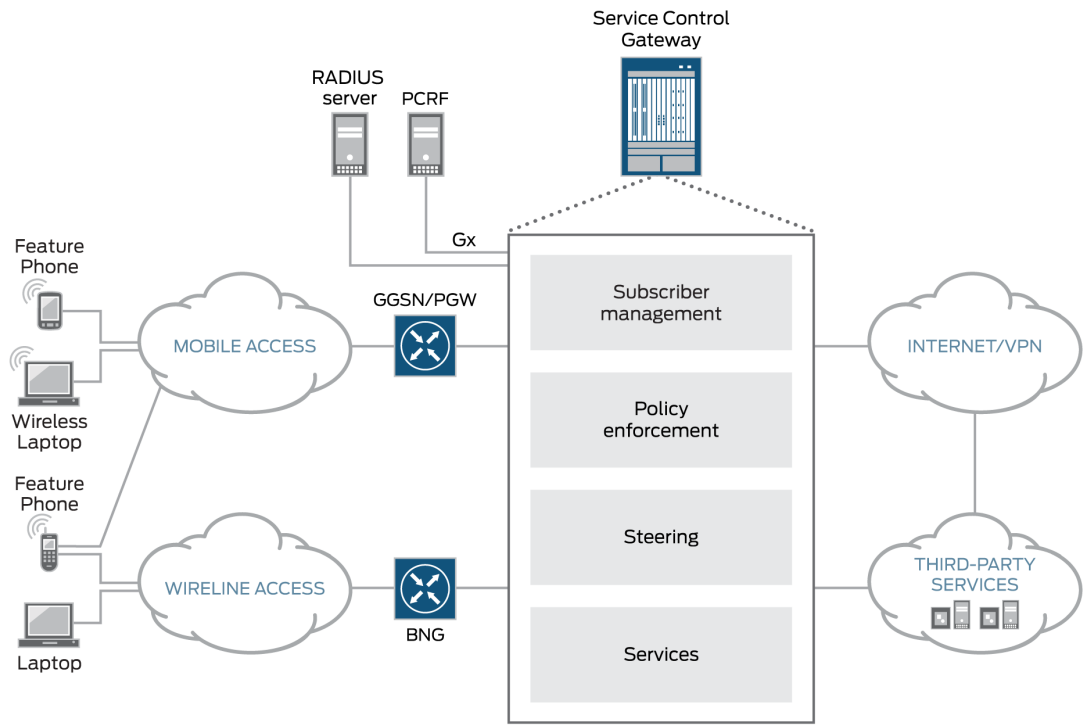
Service Control Gateway

RADIUS server

PCRF

Gx

Feature Phone

Wireless Laptop

Feature Phone

Laptop

MOBILE ACCESS

WIRELINE ACCESS

GGSN/PGW

BNG

Subscriber management

Policy enforcement

Steering

Services

INTERNET/VPN

THIRD-PARTY SERVICES